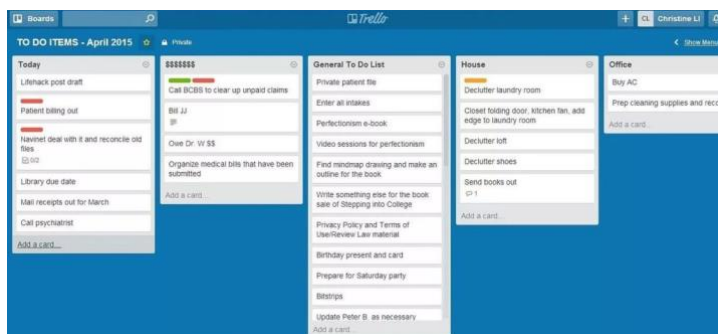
Boards

Trello

+ CL Christine Li

TO DO ITEMS - April 2015 Private

Show Menu

Today

Lifehack post draft

Patient billing out

Navinet deal with it and reconcile old files
0/2

Library due date

Mail receipts out for March

Call psychiatrist

Add a card...

$$$$$$$

Call BCBS to clear up unpaid claims

Bill JJ

Owe Dr. W $$

Organize medical bills that have been submitted

Add a card...

General To Do List

Private patient file

Enter all intakes

Perfectionism e-book

Video sessions for perfectionism

Find mindmap drawing and make an outline for the book

Write something else for the book sale of Stepping into College

Privacy Policy and Terms of Use/Review Law material

Birthday present and card

Prepare for Saturday party

Bitstrips

Update Peter B. as necessary

Add a card...

House

Declutter laundry room

Closet folding door, kitchen fan, add edge to laundry room

Declutter loft

Declutter shoes

Send books out
1

Add a card...

Office

Buy AC

Prep cleaning supplies and rec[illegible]

Add a card...